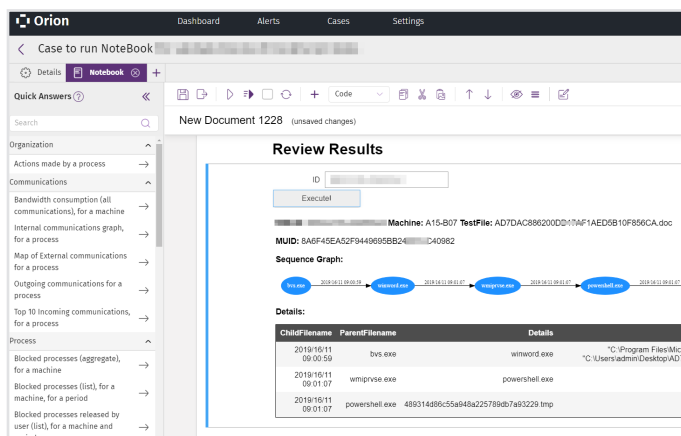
Orion
Dashboard Alerts Cases Settings

Case to run NoteBook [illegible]

Details Notebook +

Quick Answers ?

Search

Organization
Actions made by a process
Communications
Bandwidth consumption (all communications), for a machine
Internal communications graph, for a process
Map of External communications for a process
Outgoing communications for a process
Top 10 Incoming communications, for a process
Process
Blocked processes (aggregate), for a machine
Blocked processes (list), for a machine, for a period
Blocked processes released by user (list), for a machine and

Code

New Document 1228 (unsaved changes)

Review Results

ID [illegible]

Execute!

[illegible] Machine: A15-B07 TestFile: AD7DAC886200DD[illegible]AF1AED5B10F856CA.doc

MUID: 8A6F45EA52F9449695BB24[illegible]C40982

Sequence Graph:

bvs.exe 2019/16/11 09:00:59 winword.exe 2019/16/11 09:01:07 wmiprvse.exe 2019/16/11 09:01:07 powershell.exe 2019/16/11 09:01:07

Details:

| ChildFilename | ParentFilename | Details | |
|---|---|---|---|
| 2019/16/11 09:00:59 | bvs.exe | winword.exe | "C:\Program Files\Mic "C:\Users\admin\Desktop\AD |
| 2019/16/11 09:01:07 | wmiprvse.exe | powershell.exe | |
| 2019/16/11 09:01:07 | powershell.exe | 489314d86c55a948a225789db7a93229.tmp | |